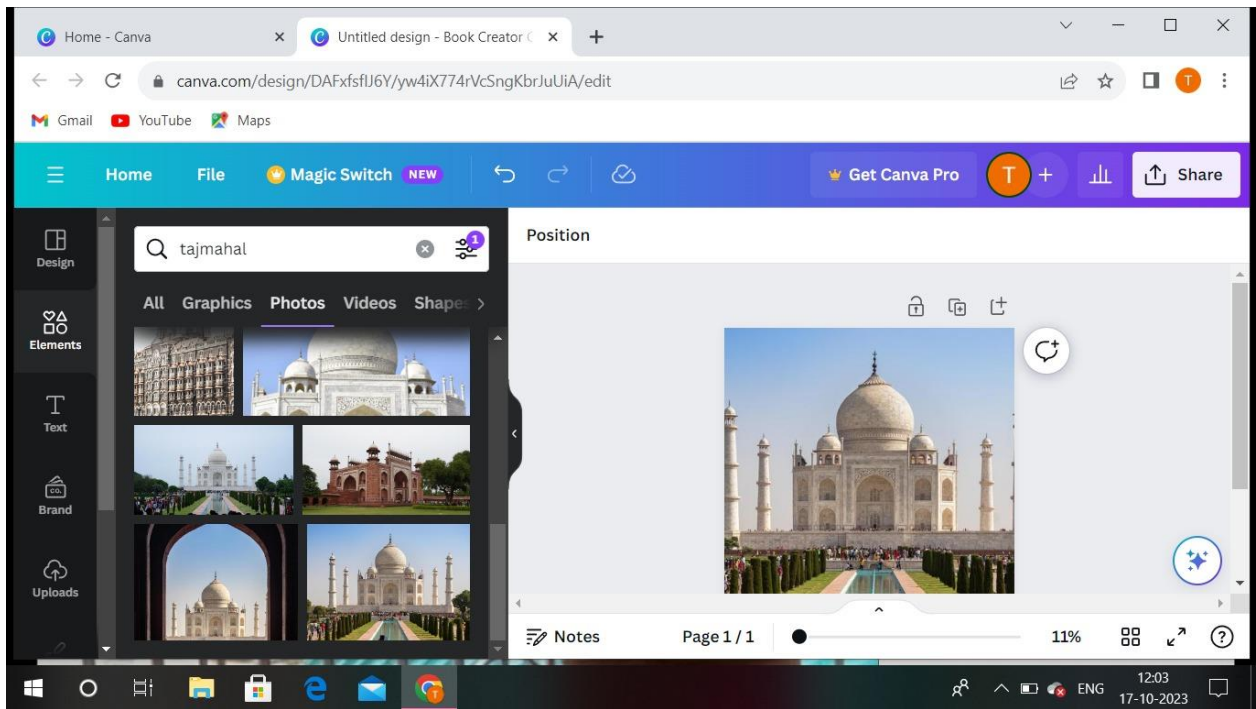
Home - Canva
Untitled design - Book Creator
canva.com/design/DAFxfsfIJ6Y/yw4iX774rVcSngKbrJuUiA/edit
Gmail YouTube Maps
Home File Magic Switch NEW
Get Canva Pro
T
Share
Design
Elements
Text
Brand
Uploads
tajmahal
1
All Graphics Photos Videos Shapes
Position
Notes
Page 1 / 1
11%
ENG
12:03
17-10-2023